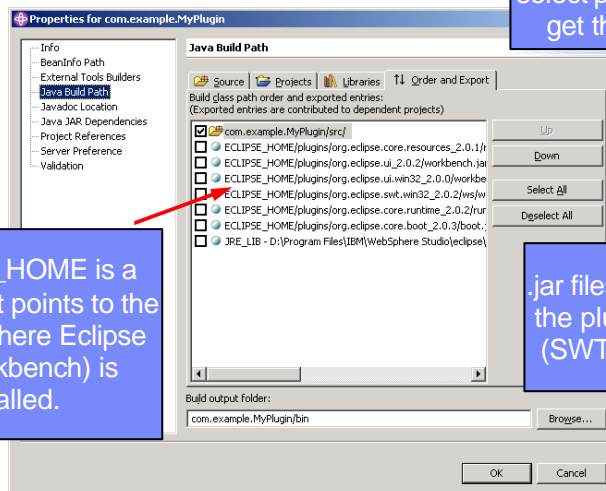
Properties for com.example.MyPlugin

select p
get th

Info
BeanInfo Path
External Tools Builders
Java Build Path
Javadoc Location
Java JAR Dependencies
Project References
Server Preference
Validation

Java Build Path

Source | Projects | Libraries | Order and Export

Build class path order and exported entries:
(Exported entries are contributed to dependent projects)

com.example.MyPlugin/src/
ECLIPSE_HOME/plugins/org.eclipse.core.resources_2.0.1/r
ECLIPSE_HOME/plugins/org.eclipse.ui_2.0.2/workbench.jar
ECLIPSE_HOME/plugins/org.eclipse.ui.win32_2.0.0/workbe
ECLIPSE_HOME/plugins/org.eclipse.swt.win32_2.0.2/ws/w
ECLIPSE_HOME/plugins/org.eclipse.core.runtime_2.0.2/run
ECLIPSE_HOME/plugins/org.eclipse.core.boot_2.0.3/boot.
JRE_LIB - D:\Program Files\IBM\WebSphere Studio\eclipse\

Up
Down
Select All
Deselect All

_HOME is a
t points to the
here Eclipse
kbench) is
alled.

.jar file
the plu
(SWT

Build output folder:
com.example.MyPlugin/bin
Browse...

OK
Cancel